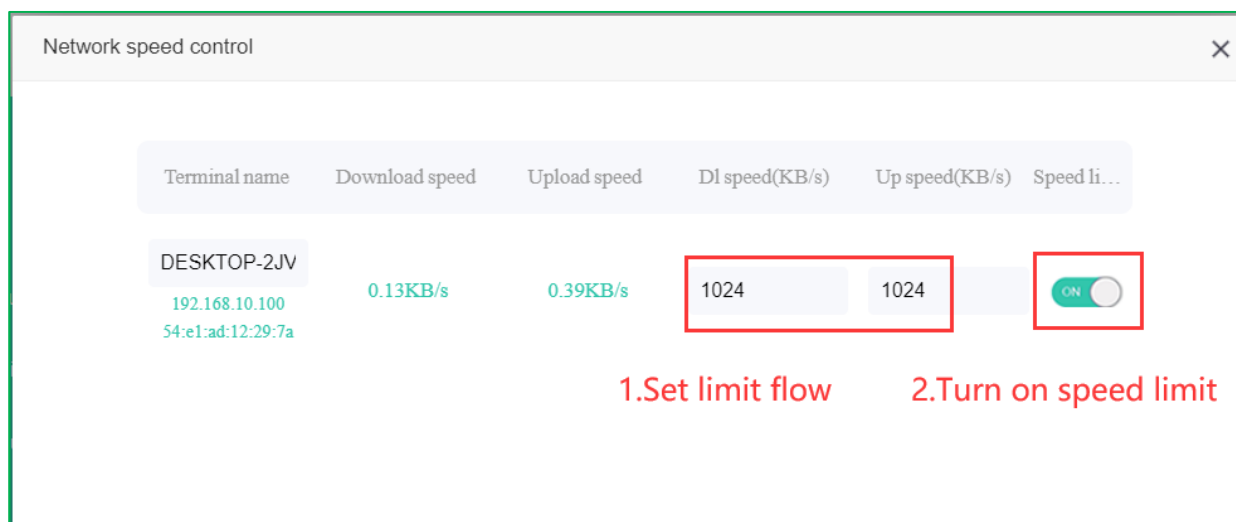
Network speed control

×

| Terminal name | Download speed | Upload speed | Dl speed(KB/s) | Up speed(KB/s) | Speed li… |
|---|---|---|---|---|---|
| DESKTOP-2JV 192.168.10.100 54:e1:ad:12:29:7a | 0.13KB/s | 0.39KB/s | 1024 | 1024 | ON |

1.Set limit flow

2.Turn on speed limit